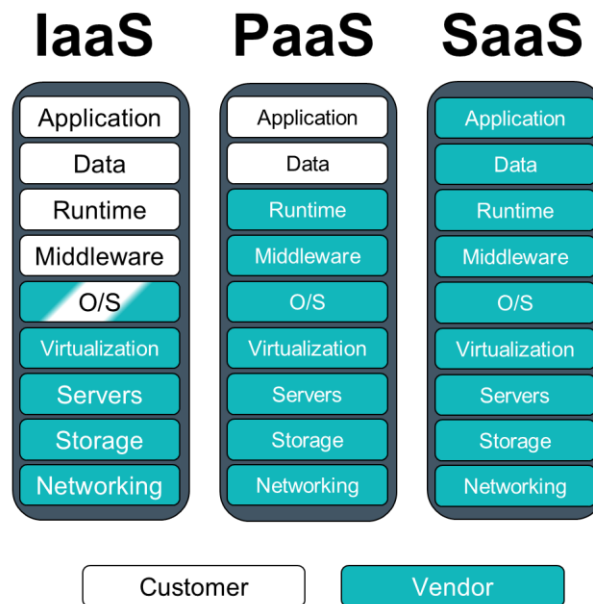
| IaaS | PaaS | SaaS |
|---|---|---|
| Application | Application | Application |
| Data | Data | Data |
| Runtime | Runtime | Runtime |
| Middleware | Middleware | Middleware |
| O/S | O/S | O/S |
| Virtualization | Virtualization | Virtualization |
| Servers | Servers | Servers |
| Storage | Storage | Storage |
| Networking | Networking | Networking |

Customer
Vendor